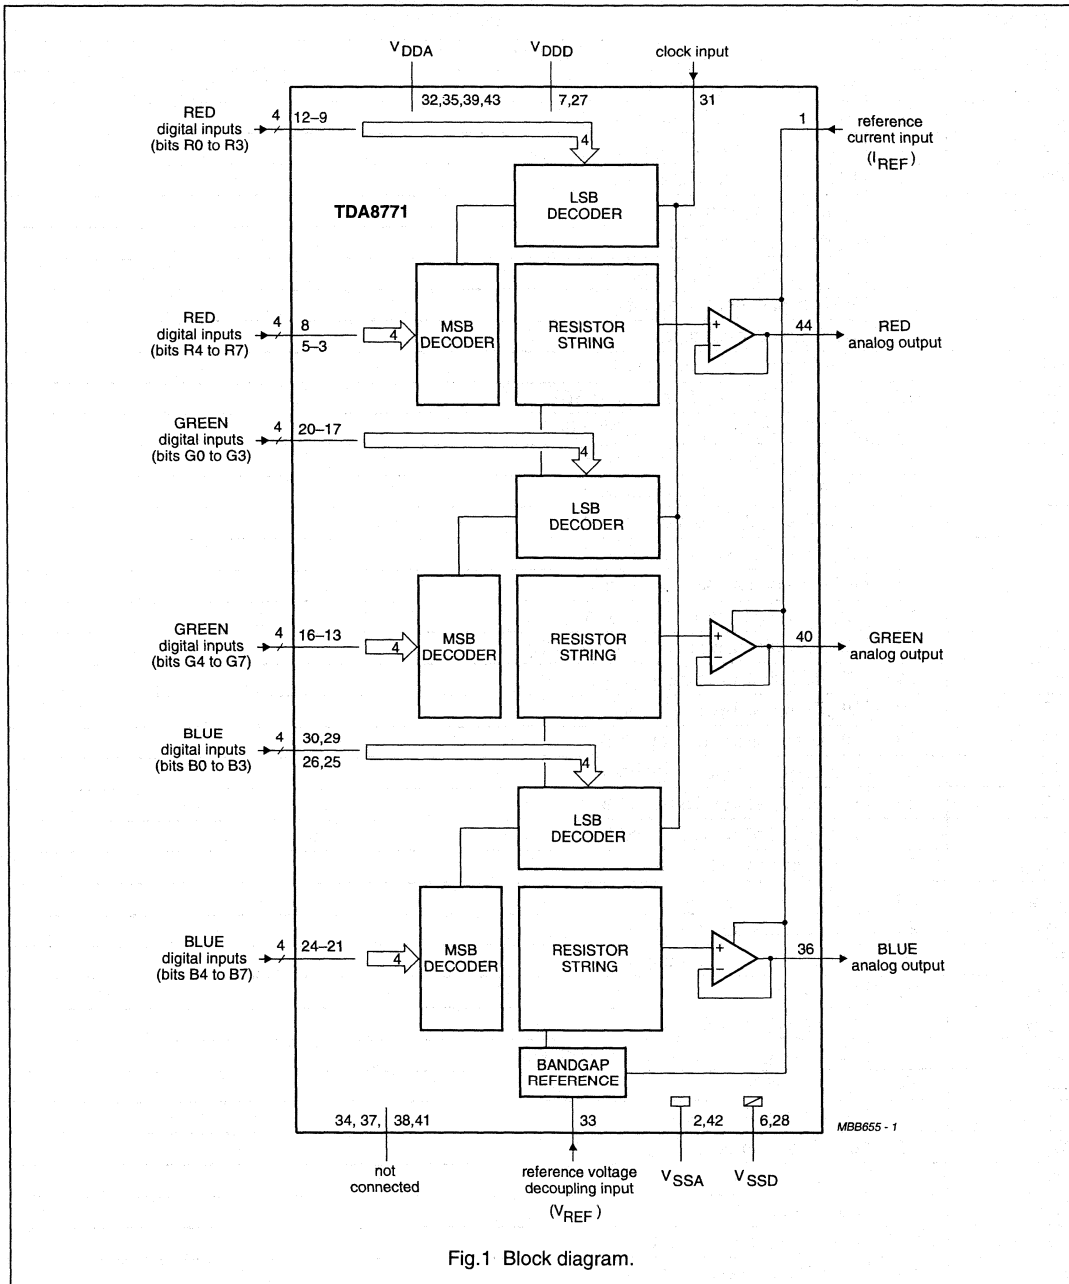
$V_{DDA}$
32,35,39,43
$V_{DDD}$
7,27
clock input
31

RED digital inputs (bits R0 to R3)
4
12–9
4

1
reference current input ($I_{REF}$)

LSB DECODER

TDA8771

RED digital inputs (bits R4 to R7)
4
8
5–3
4
MSB DECODER
RESISTOR STRING
+
−
44
RED analog output

GREEN digital inputs (bits G0 to G3)
4
20–17
4

LSB DECODER

GREEN digital inputs (bits G4 to G7)
4
16–13
4
MSB DECODER
RESISTOR STRING
+
−
40
GREEN analog output

BLUE digital inputs (bits B0 to B3)
4
30,29
26,25
4

LSB DECODER

BLUE digital inputs (bits B4 to B7)
4
24–21
4
MSB DECODER
RESISTOR STRING
+
−
36
BLUE analog output

BANDGAP REFERENCE

34, 37,
38,41
33
2,42
6,28
MBB655 - 1

not connected
reference voltage decoupling input ($V_{REF}$)
$V_{SSA}$
$V_{SSD}$

Fig.1 Block diagram.